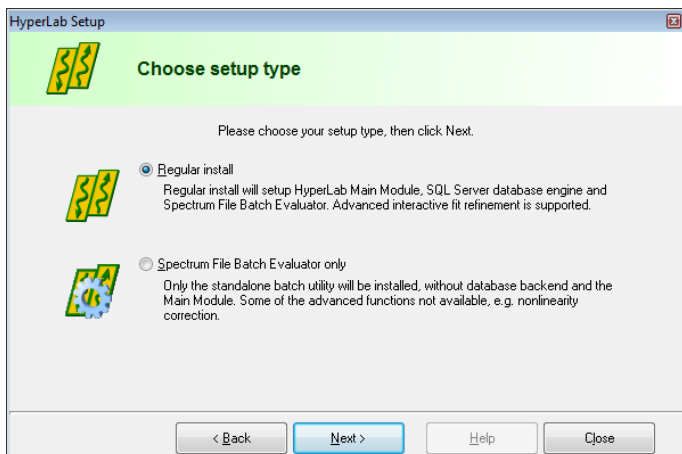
HyperLab Setup

Choose setup type

Please choose your setup type, then click Next.

Regular install

Regular install will setup HyperLab Main Module, SQL Server database engine and Spectrum File Batch Evaluator. Advanced interactive fit refinement is supported.

Spectrum File Batch Evaluator only

Only the standalone batch utility will be installed, without database backend and the Main Module. Some of the advanced functions not available, e.g. nonlinearity correction.

< Back

Next >

Help

Close